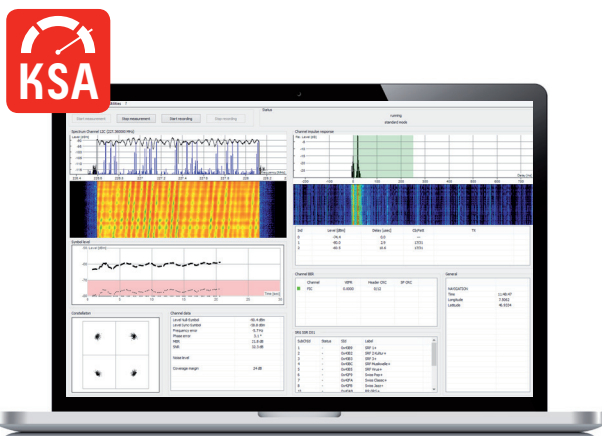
KSA

Start measurement
Stop measurement
Start recording
Stop recording

Status
running
standard mode

Spectrum Channel 12C

Channel impulse response

Symbol level

Time [sec]

Constellation

Channel data
Level full Symbol
Level Sync Symbol
Frequency error
Phase error
MER
SNR
Noise level
Coverage margin

Channel BBS

General
NAVIGATION
Time
Longitude
Latitude

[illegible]

SubChId
Status
SId
Label